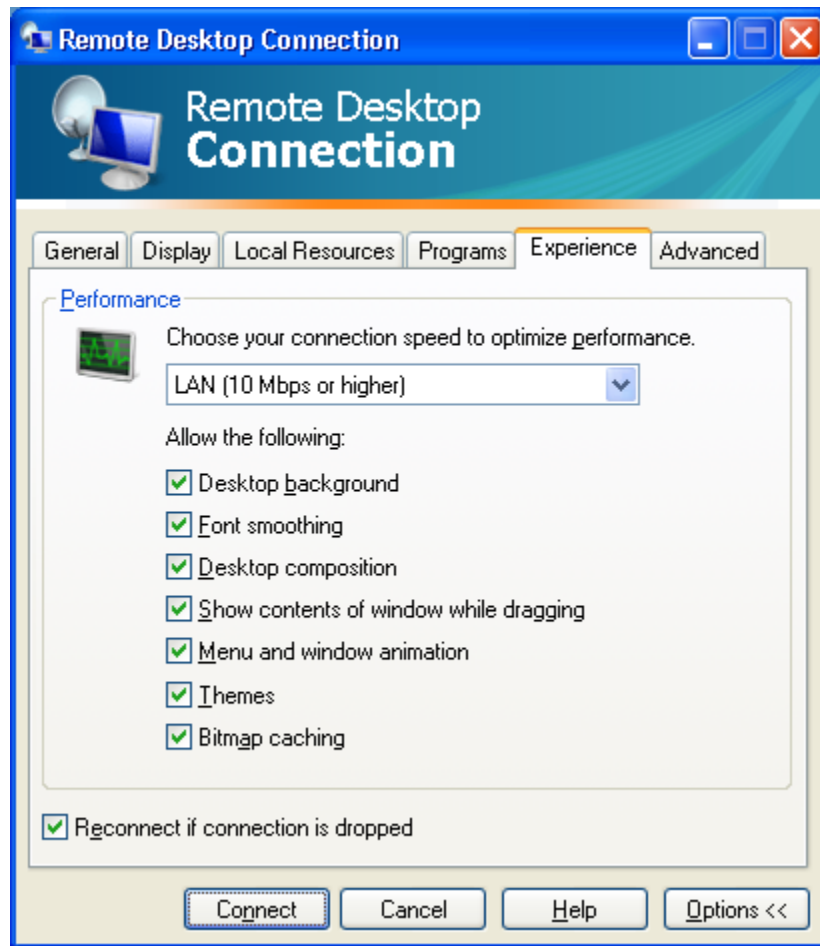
Remote Desktop Connection

Remote Desktop
Connection

General | Display | Local Resources | Programs | Experience | Advanced

Performance

Choose your connection speed to optimize performance.

LAN (10 Mbps or higher)

Allow the following:

Desktop background
Font smoothing
Desktop composition
Show contents of window while dragging
Menu and window animation
Themes
Bitmap caching

Reconnect if connection is dropped

Connect | Cancel | Help | Options <<